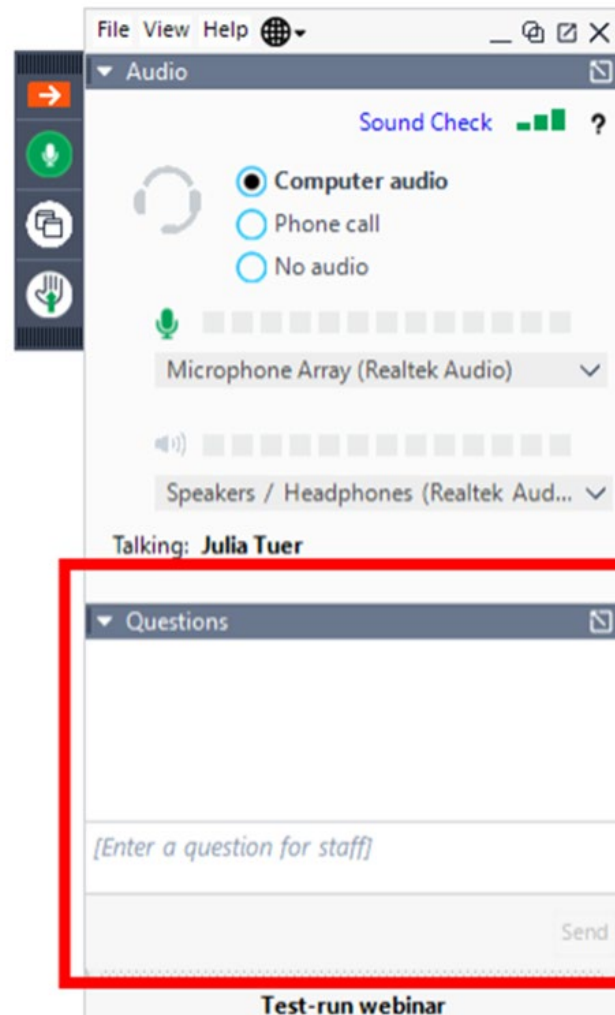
File View Help

Audio

Sound Check ?

Computer audio

Phone call

No audio

Microphone Array (Realtek Audio)

Speakers / Headphones (Realtek Aud...

Talking: Julia Tuer

Questions

[Enter a question for staff]

Send

Test-run webinar